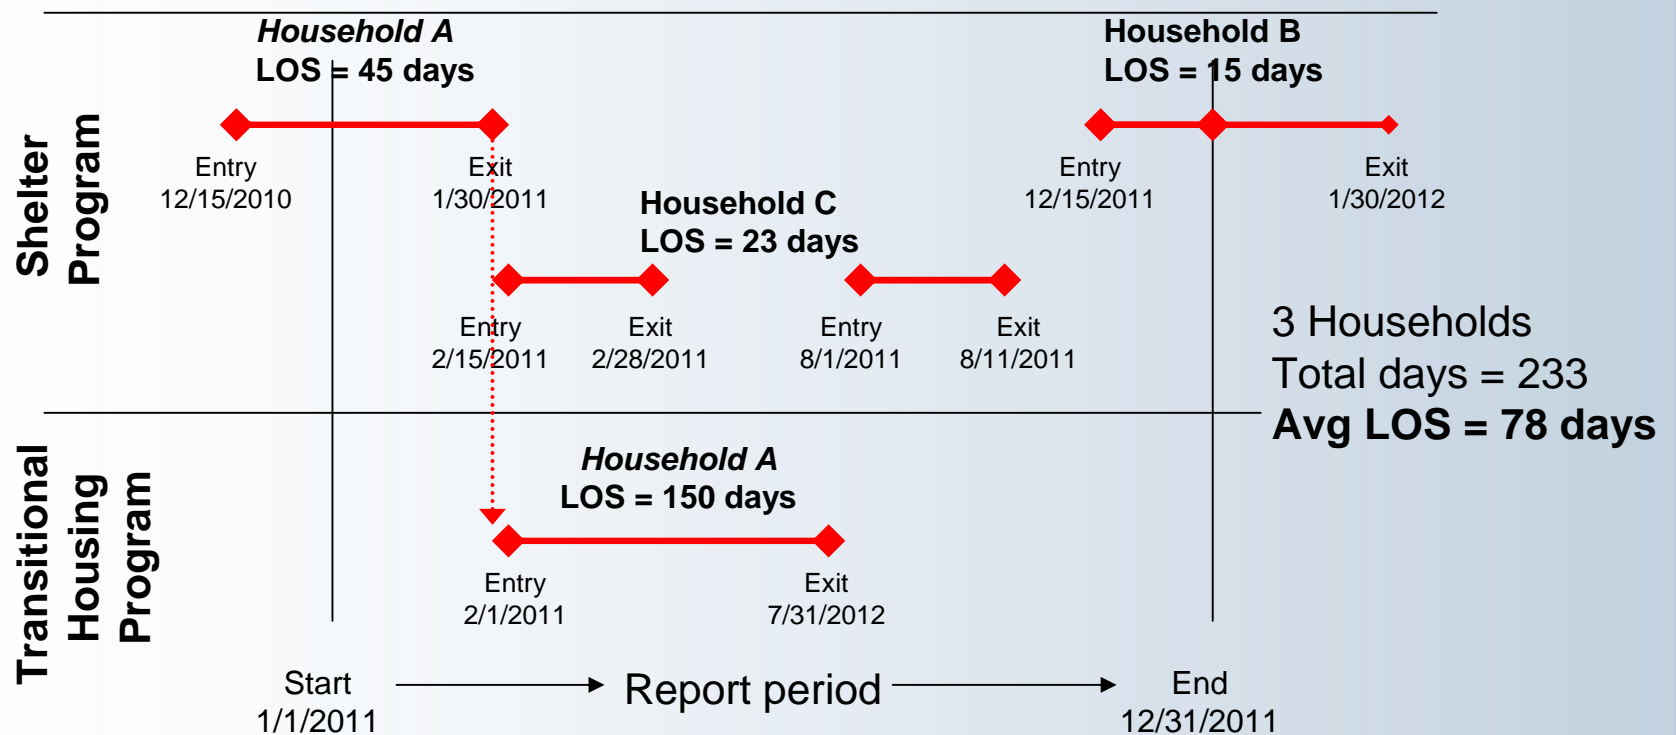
Shelter Program

Household A
LOS = 45 days

Entry
12/15/2010

Exit
1/30/2011

Household B
LOS = 15 days

Entry
12/15/2011

Exit
1/30/2012

Household C
LOS = 23 days

Entry
2/15/2011

Exit
2/28/2011

Entry
8/1/2011

Exit
8/11/2011

3 Households
Total days = 233
Avg LOS = 78 days

Transitional Housing Program

Household A
LOS = 150 days

Entry
2/1/2011

Exit
7/31/2012

Start
1/1/2011

Report period

End
12/31/2011